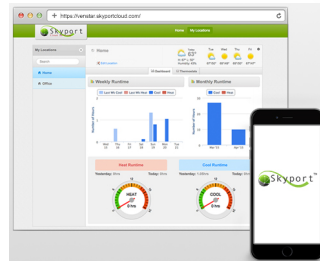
https://vendor.skyportcloud.com/

Skyport

Home

My Locations

My Locations

Search

Home

Office

Home

Edit Location

Dashboard

Thermostats

Weekly Runtime

Monthly Runtime

Heat Runtime

Cool Runtime

Yesterday

Today

HEAT

COOL

Skyport